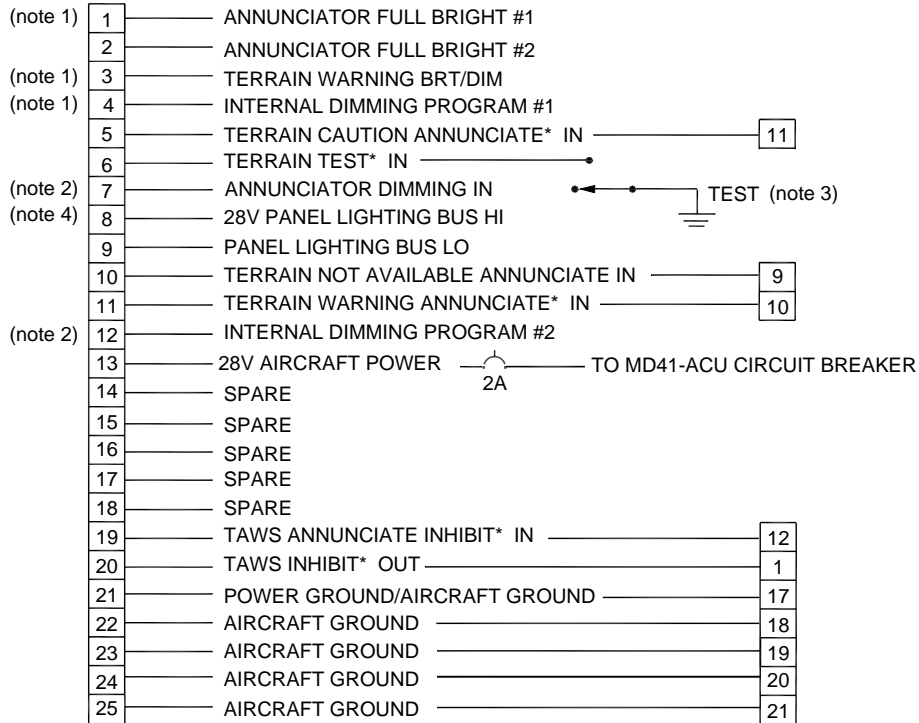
(note 1) 1 ANNUNCIATOR FULL BRIGHT #1
2 ANNUNCIATOR FULL BRIGHT #2
(note 1) 3 TERRAIN WARNING BRT/DIM
(note 1) 4 INTERNAL DIMMING PROGRAM #1
5 TERRAIN CAUTION ANNUNCIATE* IN 11
6 TERRAIN TEST* IN
(note 2) 7 ANNUNCIATOR DIMMING IN
TEST (note 3)
(note 4) 8 28V PANEL LIGHTING BUS HI
9 PANEL LIGHTING BUS LO
10 TERRAIN NOT AVAILABLE ANNUNCIATE IN 9
11 TERRAIN WARNING ANNUNCIATE* IN 10
(note 2) 12 INTERNAL DIMMING PROGRAM #2
13 28V AIRCRAFT POWER 2A TO MD41-ACU CIRCUIT BREAKER
14 SPARE
15 SPARE
16 SPARE
17 SPARE
18 SPARE
19 TAWS ANNUNCIATE INHIBIT* IN 12
20 TAWS INHIBIT* OUT 1
21 POWER GROUND/AIRCRAFT GROUND 17
22 AIRCRAFT GROUND 18
23 AIRCRAFT GROUND 19
24 AIRCRAFT GROUND 20
25 AIRCRAFT GROUND 21